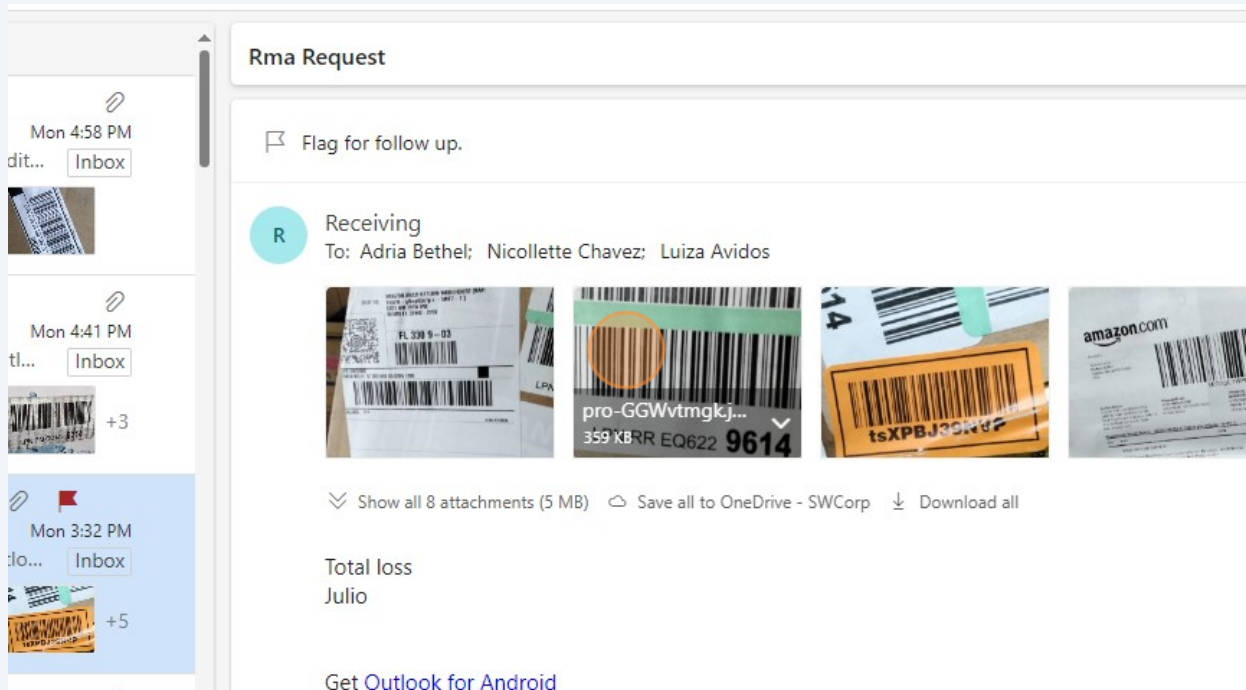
Mon 4:58 PM
dit... Inbox

Mon 4:41 PM
tl... Inbox
+3

Mon 3:32 PM
lo... Inbox
+5

Rma Request

Flag for follow up.

R
Receiving
To: Adria Bethel; Nicollette Chavez; Luiza Avidos

FL 330 9-03

pro-GGWvtmgk.j...
359 KB
EQ622 9614

tsXPBJ39NVP

amazon.com

Show all 8 attachments (5 MB) Save all to OneDrive - SWCorp Download all

Total loss
Julio

Get Outlook for Android